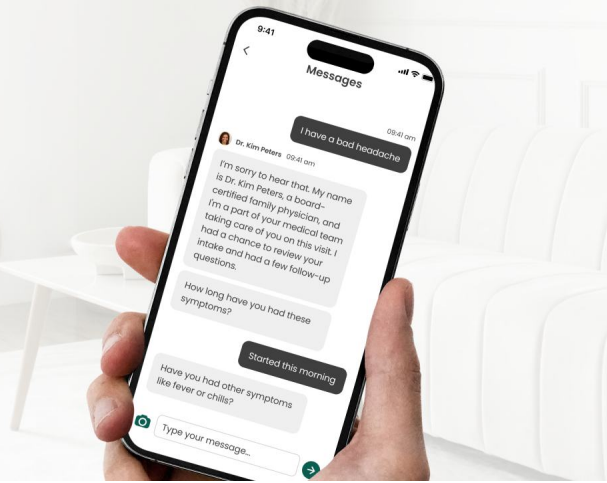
9:41

<

Messages

09:41 am

I have a bad headache

Dr. Kim Peters 09:41 am

I'm sorry to hear that. My name is Dr. Kim Peters, a board-certified family physician, and I'm a part of your medical team taking care of you on this visit. I had a chance to review your intake and had a few follow-up questions.

How long have you had these symptoms?

Started this morning

Have you had other symptoms like fever or chills?

Type your message...